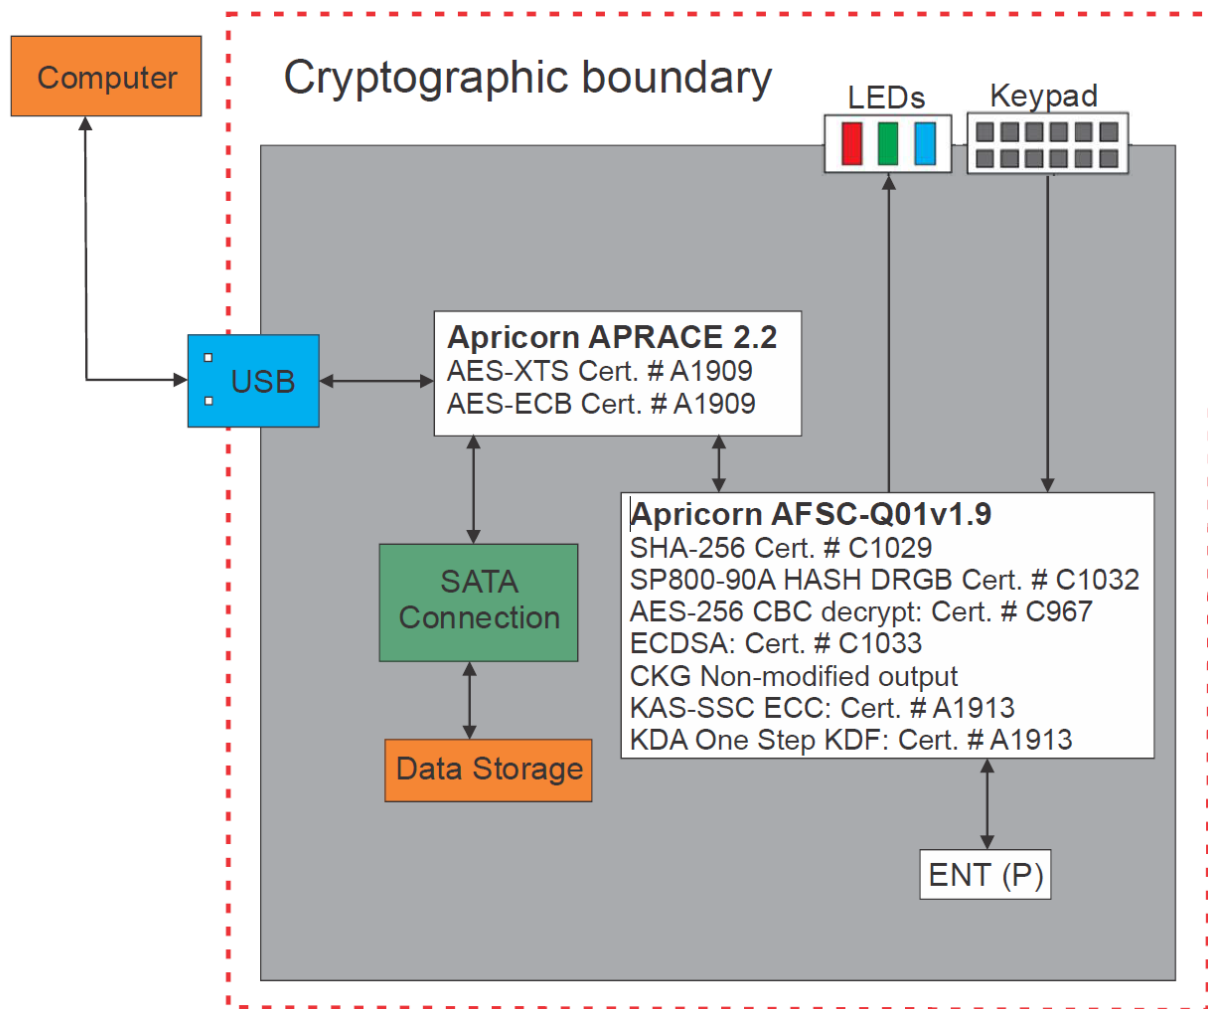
Computer

Cryptographic boundary

LEDs

Keypad

USB

Apricorn APRACE 2.2
AES-XTS Cert. # A1909
AES-ECB Cert. # A1909

SATA Connection

Data Storage

Apricorn AFSC-Q01v1.9
SHA-256 Cert. # C1029
SP800-90A HASH DRGB Cert. # C1032
AES-256 CBC decrypt: Cert. # C967
ECDSA: Cert. # C1033
CKG Non-modified output
KAS-SSC ECC: Cert. # A1913
KDA One Step KDF: Cert. # A1913

ENT (P)